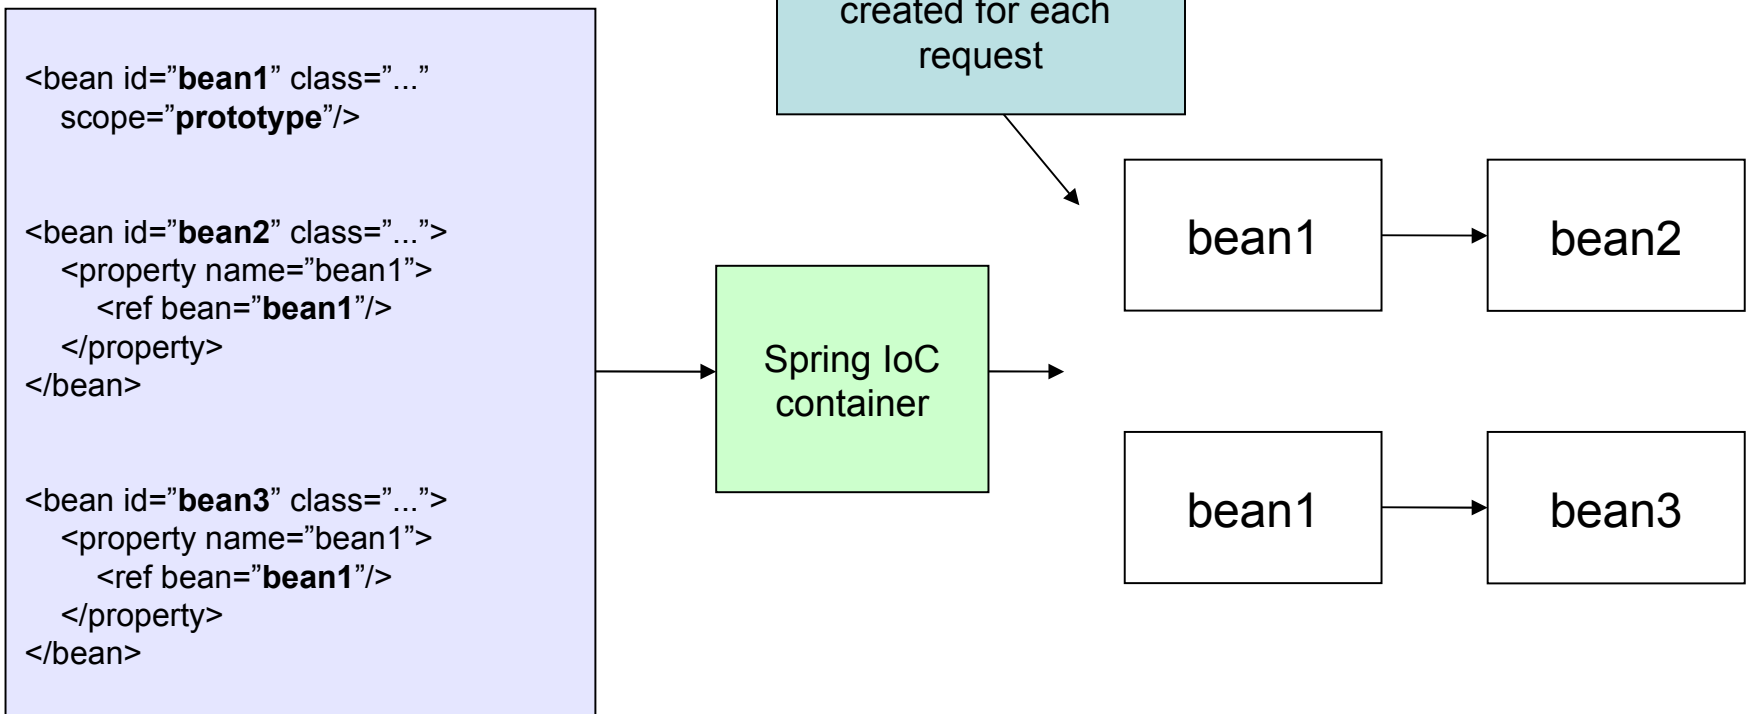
<bean id="bean1" class="..."
scope="prototype"/>

<bean id="bean2" class="...">
<property name="bean1">
<ref bean="bean1"/>
</property>
</bean>

<bean id="bean3" class="...">
<property name="bean1">
<ref bean="bean1"/>
</property>
</bean>

created for each request

Spring IoC container

bean1

bean2

bean1

bean3